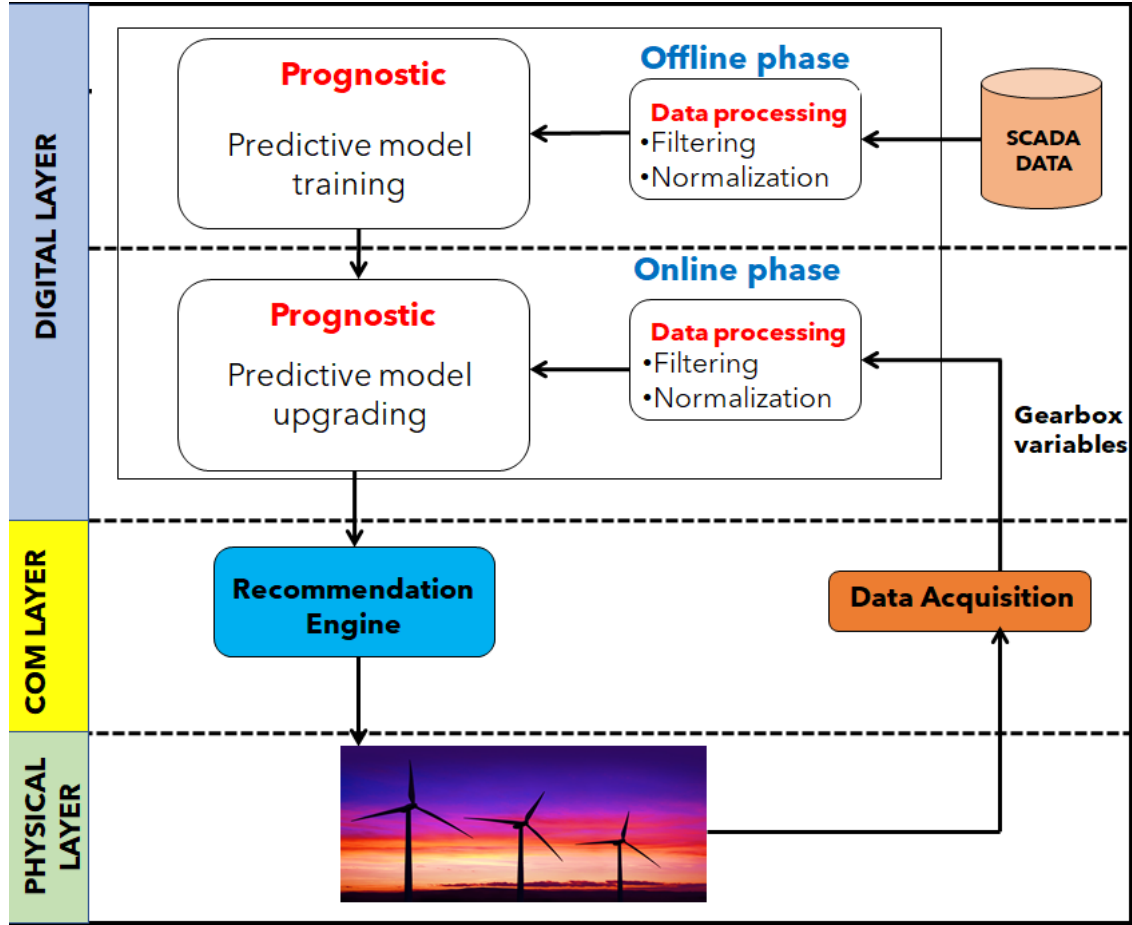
DIGITAL LAYER

Prognostic

Predictive model training

Offline phase

Data processing
•Filtering
•Normalization

SCADA DATA

Online phase

Prognostic

Predictive model upgrading

Data processing
•Filtering
•Normalization

Gearbox variables

COM LAYER

Recommendation Engine

Data Acquisition

PHYSICAL LAYER